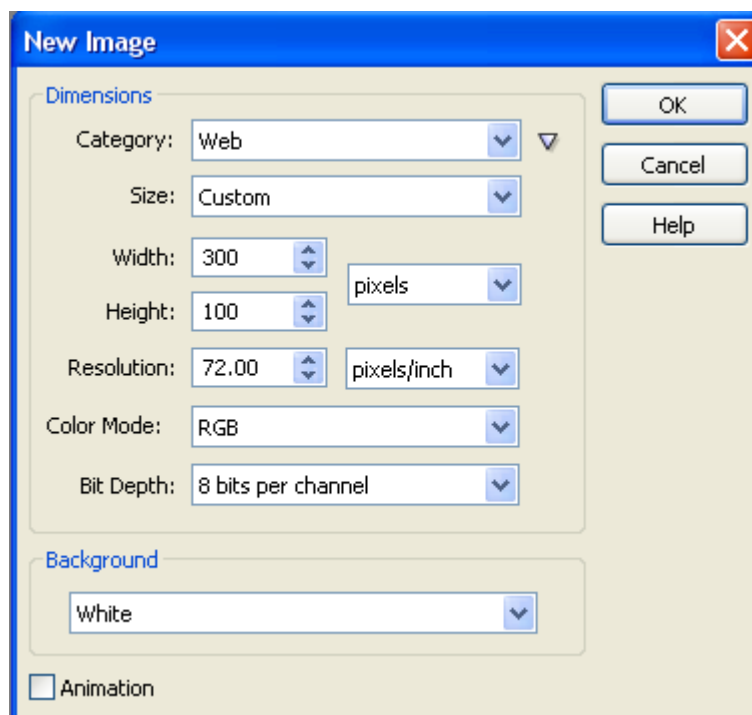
New Image

Dimensions

Category: Web

Size: Custom

Width: 300

Height: 100

pixels

Resolution: 72.00

pixels/inch

Color Mode: RGB

Bit Depth: 8 bits per channel

Background

White

Animation

OK

Cancel

Help